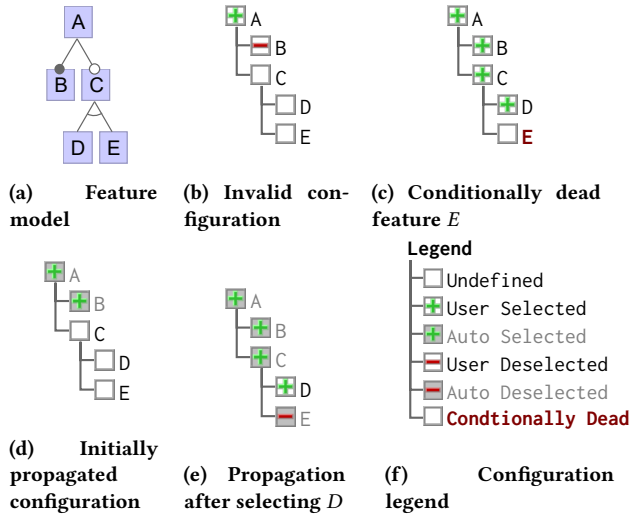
A
B
C
D
E

(a) Feature model

A
B
C
D
E

(b) Invalid configuration

A
B
C
D
E

(c) Conditionally dead feature $E$

A
B
C
D
E

(d) Initially propagated configuration

A
B
C
D
E

(e) Propagation after selecting $D$

Legend
Undefined
User Selected
Auto Selected
User Deselected
Auto Deselected
Condtionally Dead

(f) Configuration legend